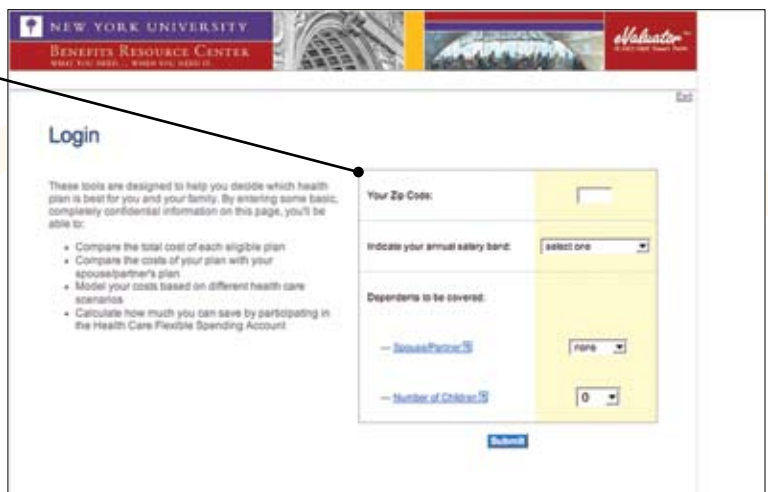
NEW YORK UNIVERSITY
BENEFITS RESOURCE CENTER
WHAT YOU NEED... WHEN YOU NEED IT.

eValuator

Exit

Login

These tools are designed to help you decide which health plan is best for you and your family. By entering some basic, completely confidential information on this page, you'll be able to:

- Compare the total cost of each eligible plan
- Compare the costs of your plan with your spouse/partner's plan
- Model your costs based on different health care scenarios
- Calculate how much you can save by participating in the Health Care Flexible Spending Account

| | |
|---|---|
| Your Zip Code: | |
| Indicate your annual salary band: | select one |
| Dependents to be covered: | |
| — Spouse/Partner | none |
| — Number of Children | 0 |

Submit